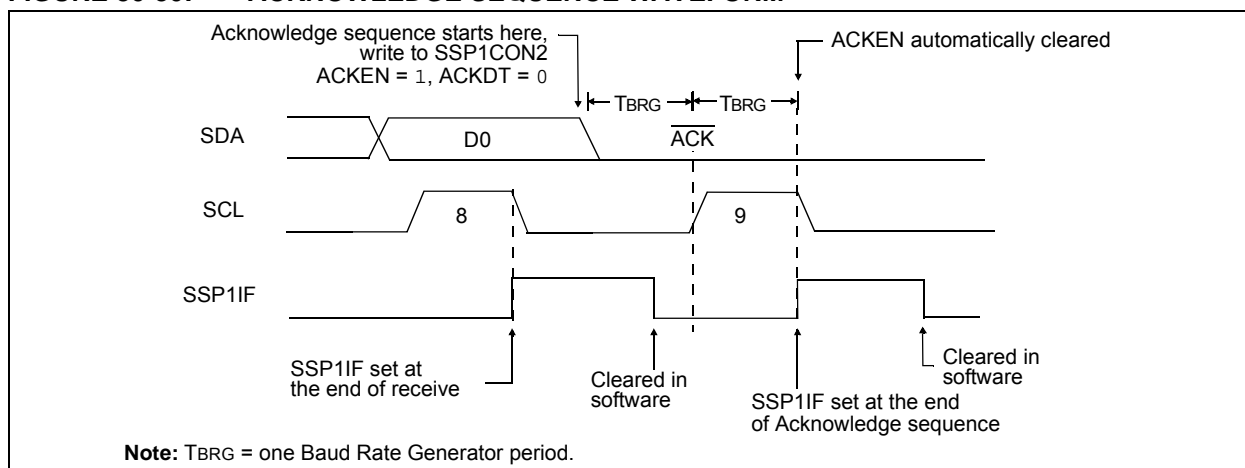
Acknowledge sequence starts here, write to SSP1CON2 ACKEN = 1, ACKDT = 0

ACKEN automatically cleared

TBRG

TBRG

SDA

D0

$\overline{ACK}$

SCL

8

9

SSP1IF

SSP1IF set at the end of receive

Cleared in software

SSP1IF set at the end of Acknowledge sequence

Cleared in software

**Note:** TBRG = one Baud Rate Generator period.